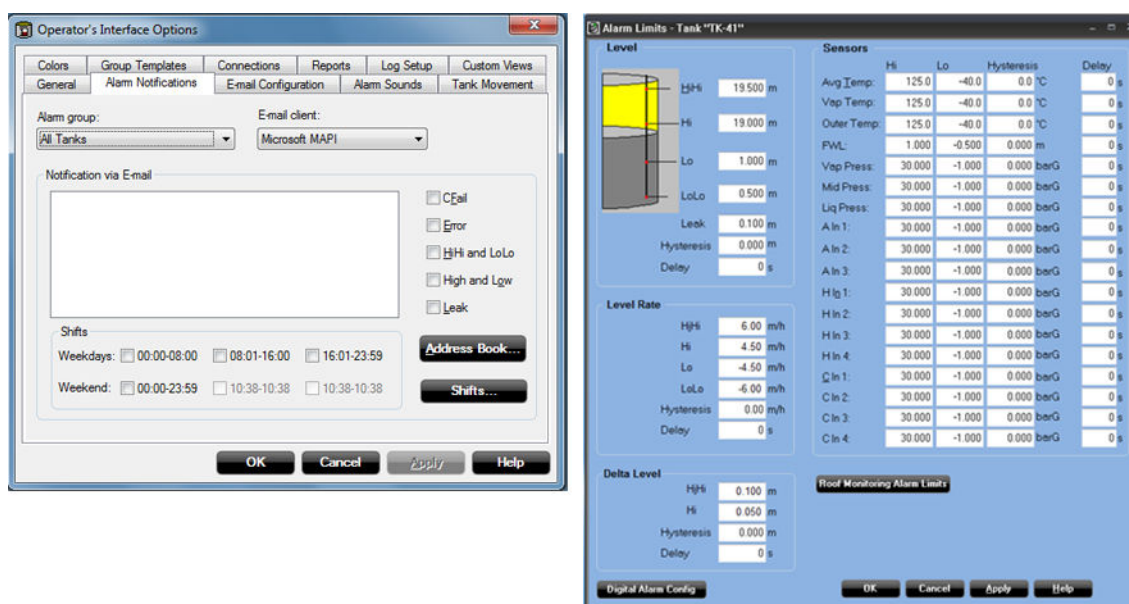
Operator's Interface Options

Colors | Group Templates | Connections | Reports | Log Setup | Custom Views
General | Alarm Notifications | E-mail Configuration | Alarm Sounds | Tank Movement

Alarm group:
All Tanks

E-mail client:
Microsoft MAPI

Notification via E-mail

CFail
Error
HiHi and LoLo
High and Low
Leak

Shifts
Weekdays: 00:00-08:00 08:01-16:00 16:01-23:59
Weekend: 00:00-23:59 10:38-10:38 10:38-10:38

Address Book...
Shifts...

OK Cancel Apply Help

Alarm Limits - Tank "TK-41"

Level
HiHi 19.500 m
Hi 19.000 m
Lo 1.000 m
LoLo 0.500 m
Leak 0.100 m
Hysteresis 0.000 m
Delay 0 s

Level Rate
HiHi 6.00 m/h
Hi 4.50 m/h
Lo -4.50 m/h
LoLo -6.00 m/h
Hysteresis 0.00 m/h
Delay 0 s

Delta Level
HiHi 0.100 m
Hi 0.050 m
Hysteresis 0.000 m
Delay 0 s

Sensors

| | Hi | Lo | Hysteresis | | Delay | |
|---|---|---|---|---|---|---|
| Avg Temp: | 125.0 | -40.0 | 0.0 | °C | 0 | s |
| Vap Temp: | 125.0 | -40.0 | 0.0 | °C | 0 | s |
| Outer Temp: | 125.0 | -40.0 | 0.0 | °C | 0 | s |
| FWL: | 1.000 | -0.500 | 0.000 | m | 0 | s |
| Vap Press: | 30.000 | -1.000 | 0.000 | barG | 0 | s |
| Mid Press: | 30.000 | -1.000 | 0.000 | barG | 0 | s |
| Liq Press: | 30.000 | -1.000 | 0.000 | barG | 0 | s |
| A In 1: | 30.000 | -1.000 | 0.000 | barG | 0 | s |
| A In 2: | 30.000 | -1.000 | 0.000 | barG | 0 | s |
| A In 3: | 30.000 | -1.000 | 0.000 | barG | 0 | s |
| H In 1: | 30.000 | -1.000 | 0.000 | barG | 0 | s |
| H In 2: | 30.000 | -1.000 | 0.000 | barG | 0 | s |
| H In 3: | 30.000 | -1.000 | 0.000 | barG | 0 | s |
| H In 4: | 30.000 | -1.000 | 0.000 | barG | 0 | s |
| C In 1: | 30.000 | -1.000 | 0.000 | barG | 0 | s |
| C In 2: | 30.000 | -1.000 | 0.000 | barG | 0 | s |
| C In 3: | 30.000 | -1.000 | 0.000 | barG | 0 | s |
| C In 4: | 30.000 | -1.000 | 0.000 | barG | 0 | s |

Roof Monitoring Alarm Limits

Digital Alarm Config
OK Cancel Apply Help